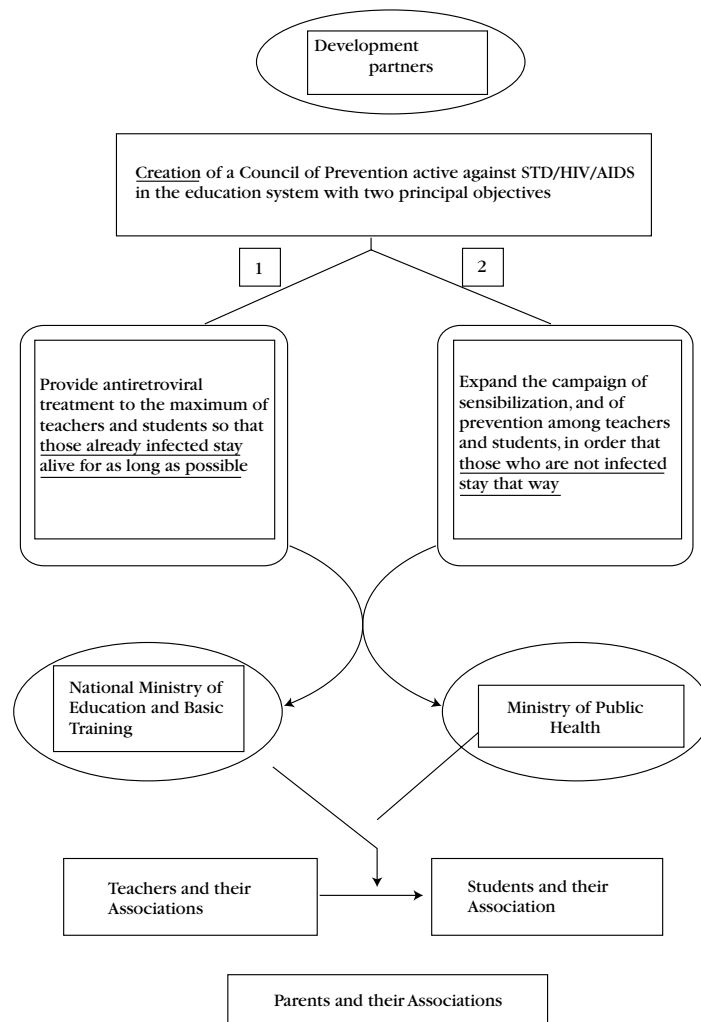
Development partners

Creation of a Council of Prevention active against STD/HIV/AIDS in the education system with two principal objectives

1

2

Provide antiretroviral treatment to the maximum of teachers and students so that those already infected stay alive for as long as possible

Expand the campaign of sensibilization, and of prevention among teachers and students, in order that those who are not infected stay that way

National Ministry of Education and Basic Training

Ministry of Public Health

Teachers and their Associations

Students and their Association

Parents and their Associations